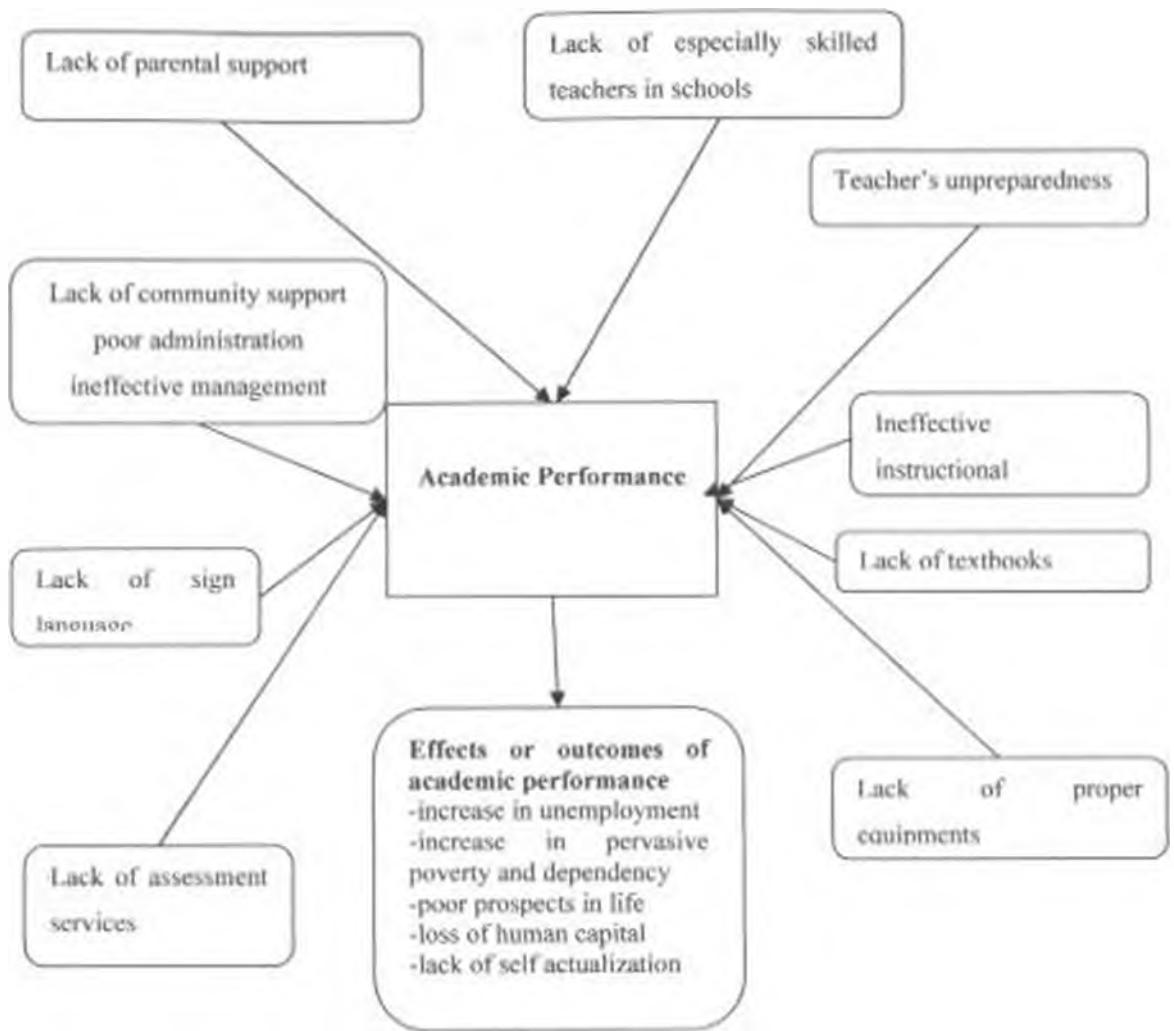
Lack of parental support

Lack of especially skilled teachers in schools

Teacher's unpreparedness

Lack of community support
poor administration
ineffective management

Academic Performance

Ineffective instructional

Lack of textbooks

Lack of sign language

Lack of proper equipments

Lack of assessment services

Effects or outcomes of academic performance
-increase in unemployment
-increase in pervasive poverty and dependency
-poor prospects in life
-loss of human capital
-lack of self actualization